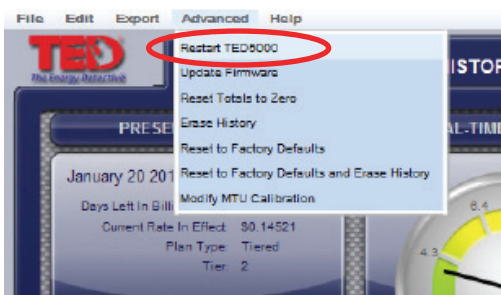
File Edit Export Advanced Help

TED The Energy Detective

Restart TED5000
Update Firmware
Reset Totals to Zero
Erase History
Reset to Factory Defaults
Reset to Factory Defaults and Erase History
Modify MTU Calibration

ISTO

PRESE

AL-TIM

January 20 201

Days Left In Billi

Current Rate In Effect $0.14521

Plan Type Tiered

Tier 2

6.4

4.3